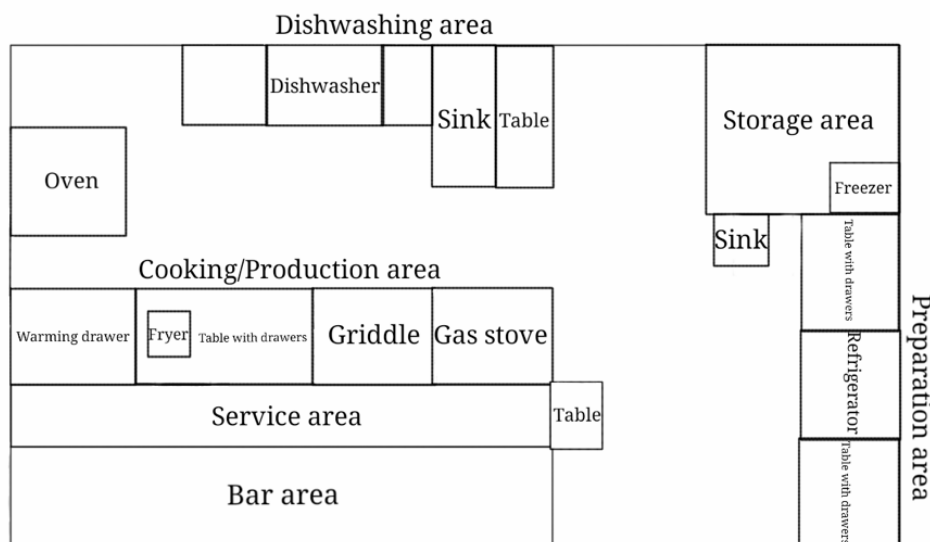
Dishwashing area

Dishwasher

Sink

Table

Storage area

Freezer

Oven

Sink

Table with drawers

Cooking/Production area

Warming drawer

Fryer

Table with drawers

Griddle

Gas stove

Refrigerator

Preparation area

Service area

Table

Table with drawers

Bar area